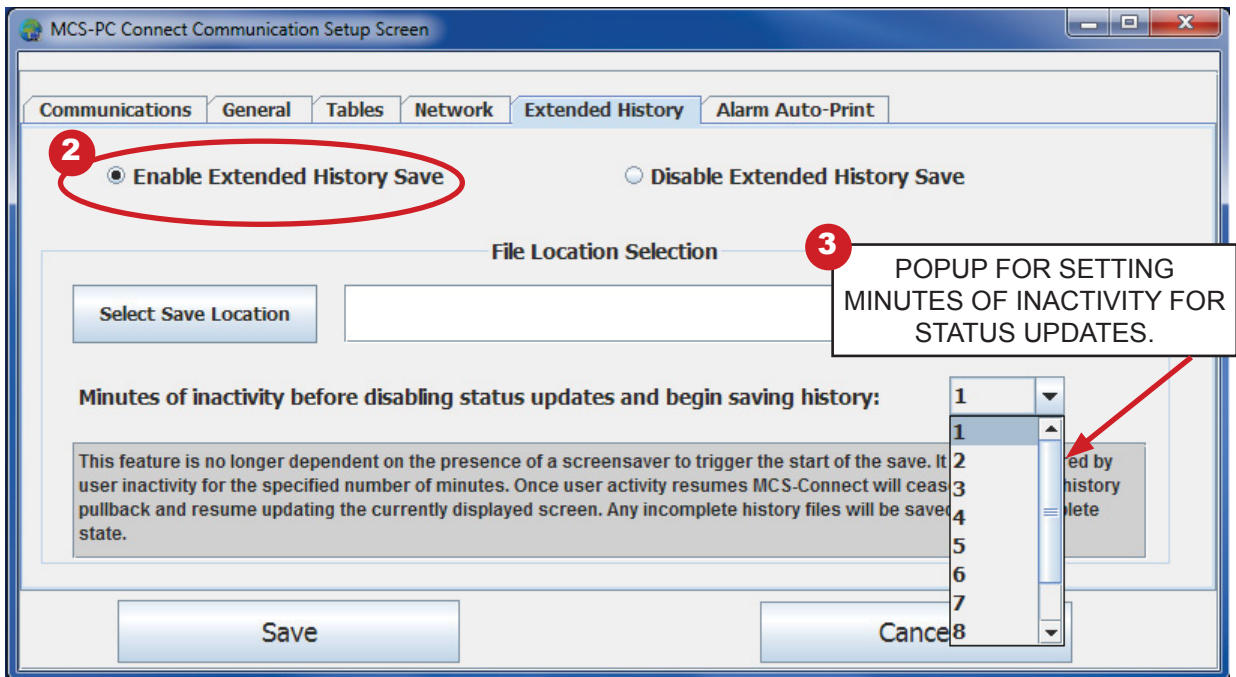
MCS-PC Connect Communication Setup Screen

Communications | General | Tables | Network | Extended History | Alarm Auto-Print

2

Enable Extended History Save

Disable Extended History Save

File Location Selection

3

POPUP FOR SETTING MINUTES OF INACTIVITY FOR STATUS UPDATES.

Select Save Location

Minutes of inactivity before disabling status updates and begin saving history:

1

1
2
3
4
5
6
7
8

This feature is no longer dependent on the presence of a screensaver to trigger the start of the save. It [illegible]ed by user inactivity for the specified number of minutes. Once user activity resumes MCS-Connect will ceas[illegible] history pullback and resume updating the currently displayed screen. Any incomplete history files will be save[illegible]plete state.

Save

Cance